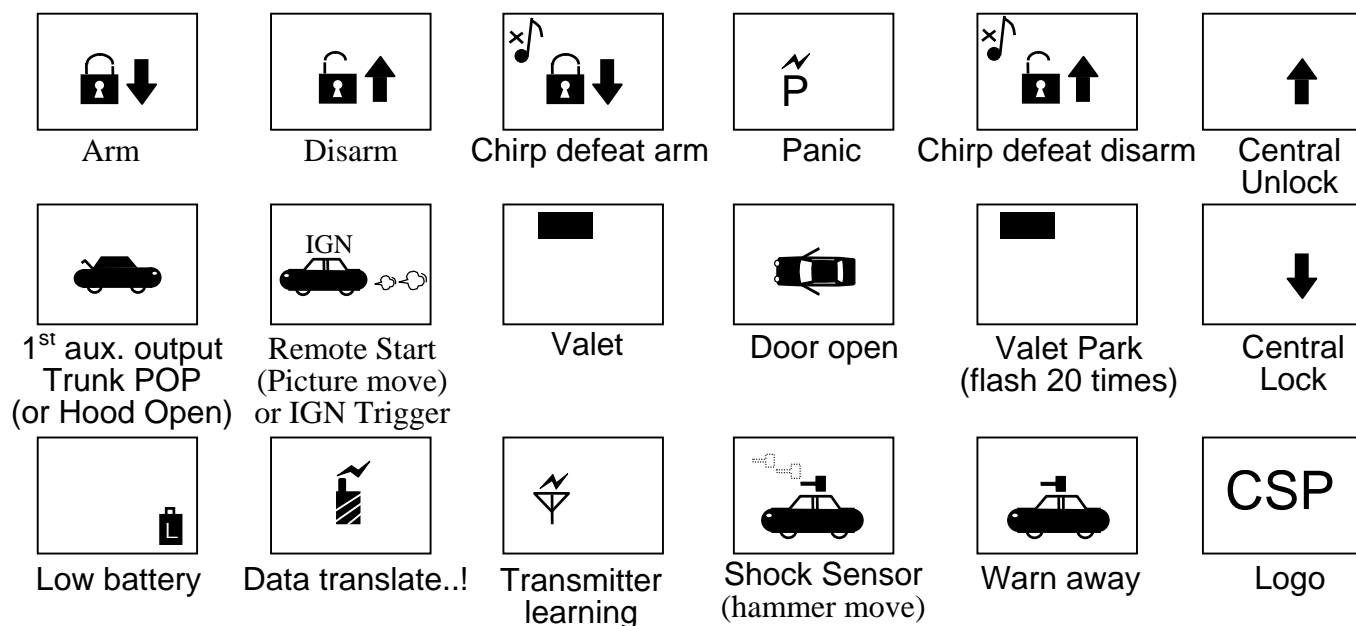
Arm

Disarm

Chirp defeat arm

P

Panic

Chirp defeat disarm

Central Unlock

1$^{st}$ aux. output Trunk POP (or Hood Open)

IGN

Remote Start (Picture move) or IGN Trigger

Valet

Door open

Valet Park (flash 20 times)

Central Lock

L

Low battery

Data translate..!

Transmitter learning

Shock Sensor (hammer move)

Warn away

CSP

Logo